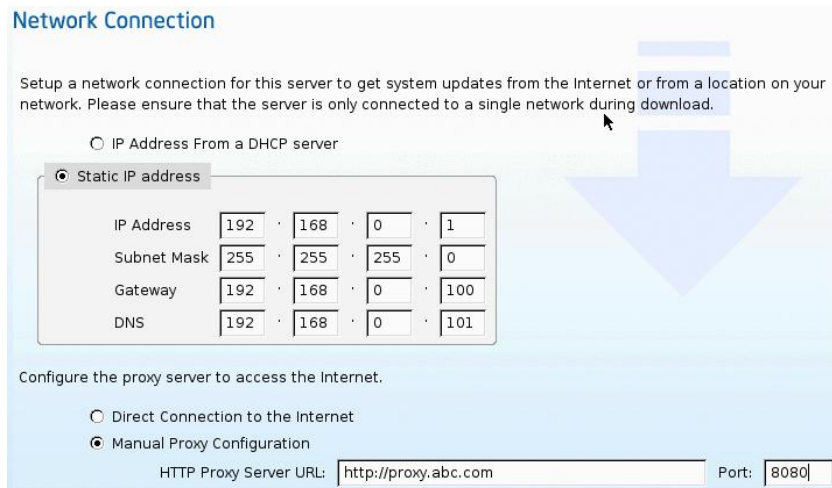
Network Connection

Setup a network connection for this server to get system updates from the Internet or from a location on your network. Please ensure that the server is only connected to a single network during download.

IP Address From a DHCP server

Static IP address

| | | | | |
|---|---|---|---|---|
| IP Address | 192 | 168 | 0 | 1 |
| Subnet Mask | 255 | 255 | 255 | 0 |
| Gateway | 192 | 168 | 0 | 100 |
| DNS | 192 | 168 | 0 | 101 |

Configure the proxy server to access the Internet.

Direct Connection to the Internet

Manual Proxy Configuration

HTTP Proxy Server URL: http://proxy.abc.com Port: 8080